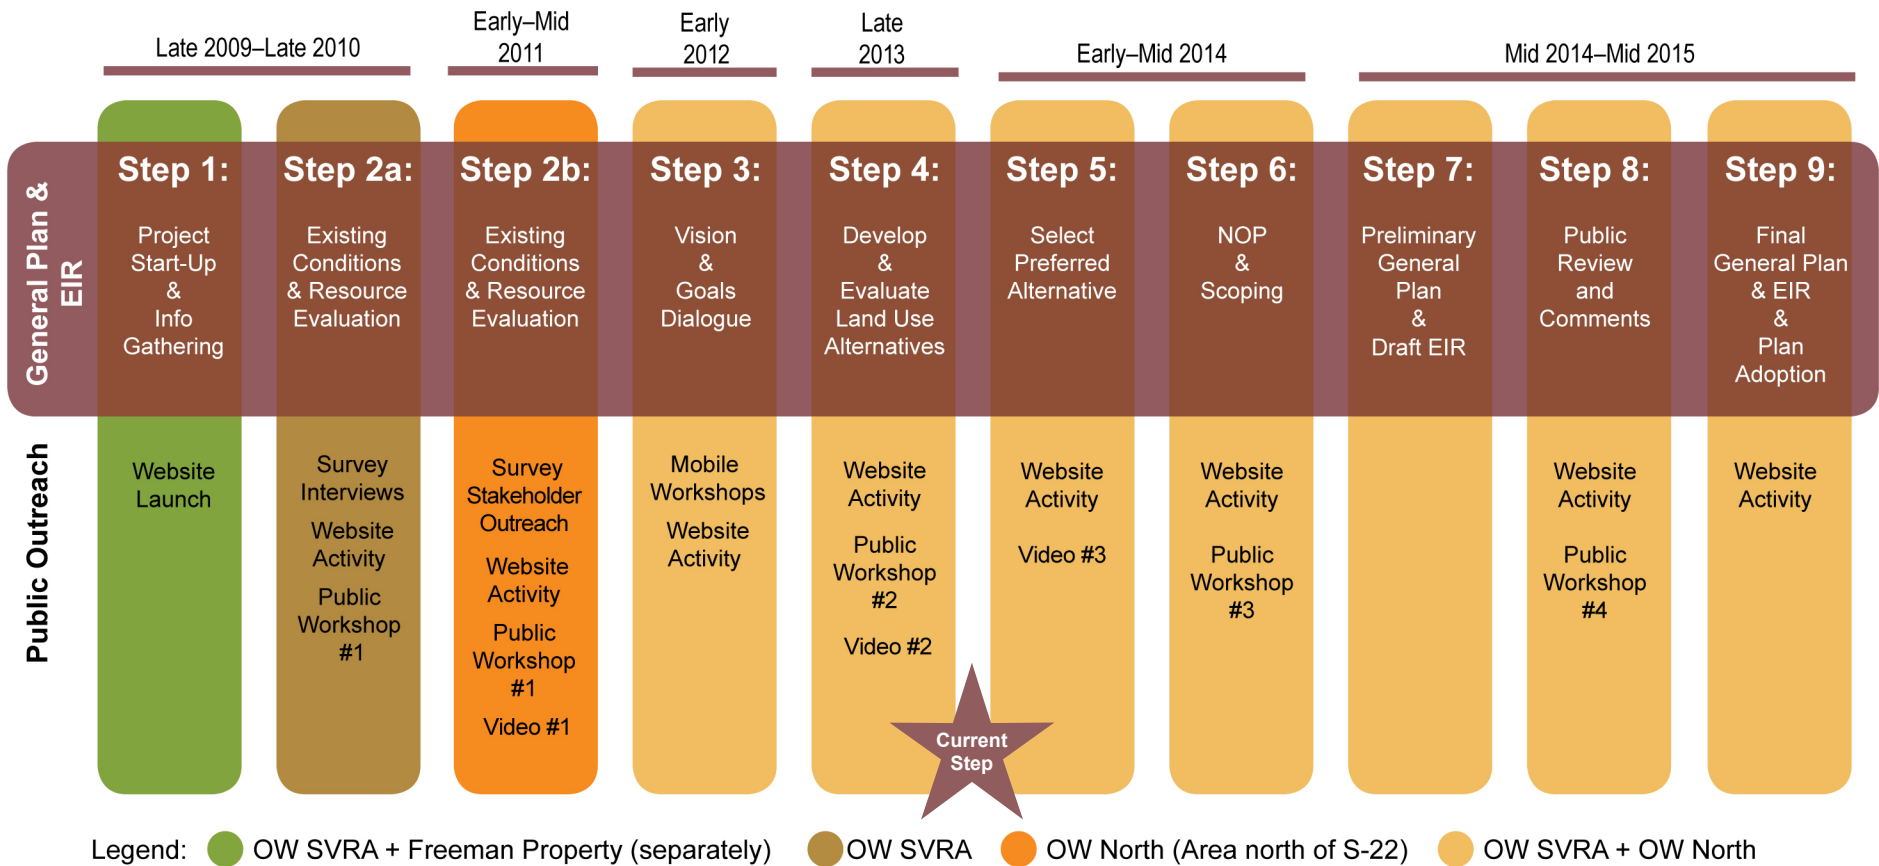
Late 2009–Late 2010

Early–Mid 2011

Early 2012

Late 2013

Early–Mid 2014

Mid 2014–Mid 2015

General Plan & EIR

Step 1: Project Start-Up & Info Gathering

Step 2a: Existing Conditions & Resource Evaluation

Step 2b: Existing Conditions & Resource Evaluation

Step 3: Vision & Goals Dialogue

Step 4: Develop & Evaluate Land Use Alternatives

Step 5: Select Preferred Alternative

Step 6: NOP & Scoping

Step 7: Preliminary General Plan & Draft EIR

Step 8: Public Review and Comments

Step 9: Final General Plan & EIR & Plan Adoption

Public Outreach

Website Launch

Survey Interviews

Website Activity

Public Workshop #1

Survey Stakeholder Outreach

Website Activity

Public Workshop #1

Video #1

Mobile Workshops

Website Activity

Website Activity

Public Workshop #2

Video #2

Current Step

Website Activity

Video #3

Website Activity

Public Workshop #3

Website Activity

Public Workshop #4

Website Activity

Legend: OW SVRA + Freeman Property (separately) OW SVRA OW North (Area north of S-22) OW SVRA + OW North